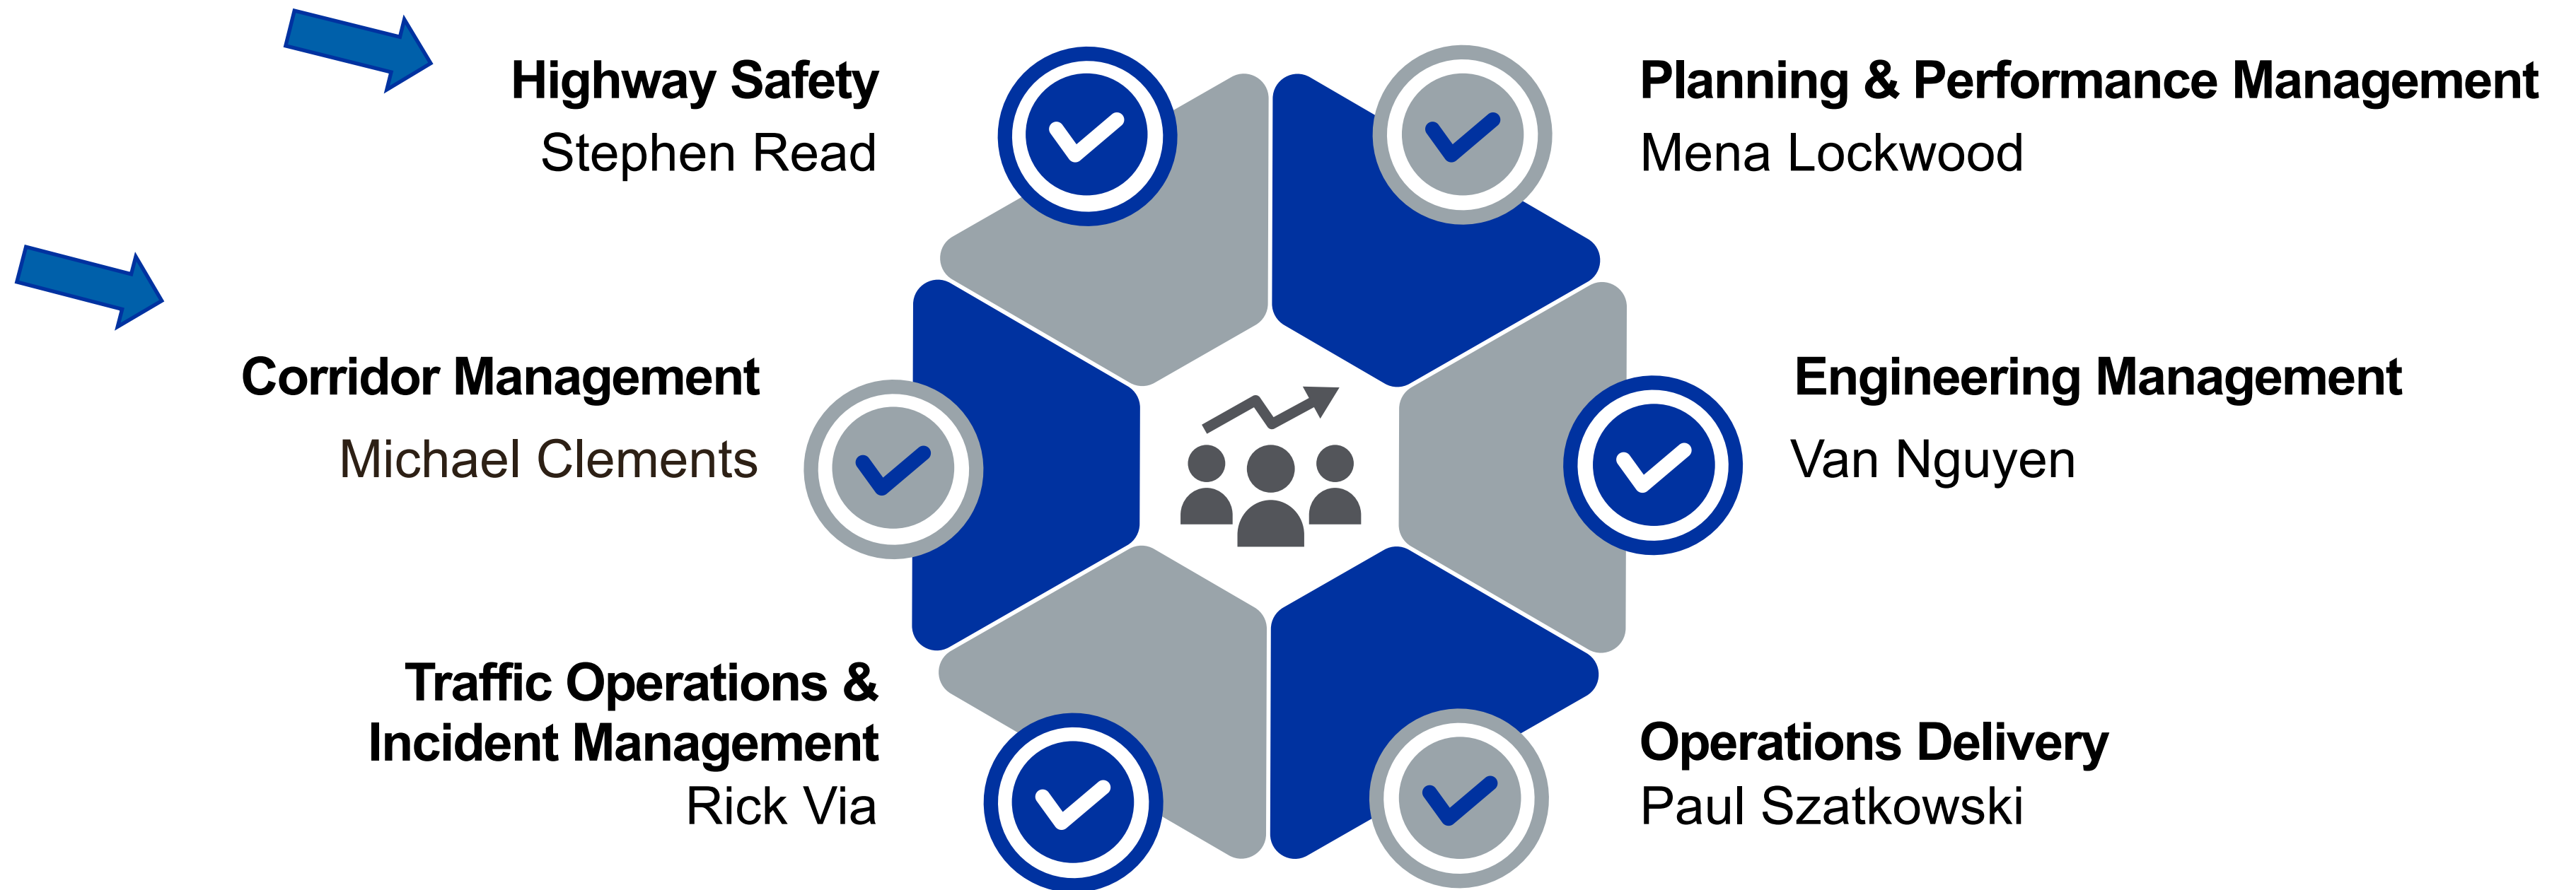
Highway Safety
Stephen Read

Planning & Performance Management
Mena Lockwood

Corridor Management
Michael Clements

Engineering Management
Van Nguyen

Traffic Operations & Incident Management
Rick Via

Operations Delivery
Paul Szatkowski